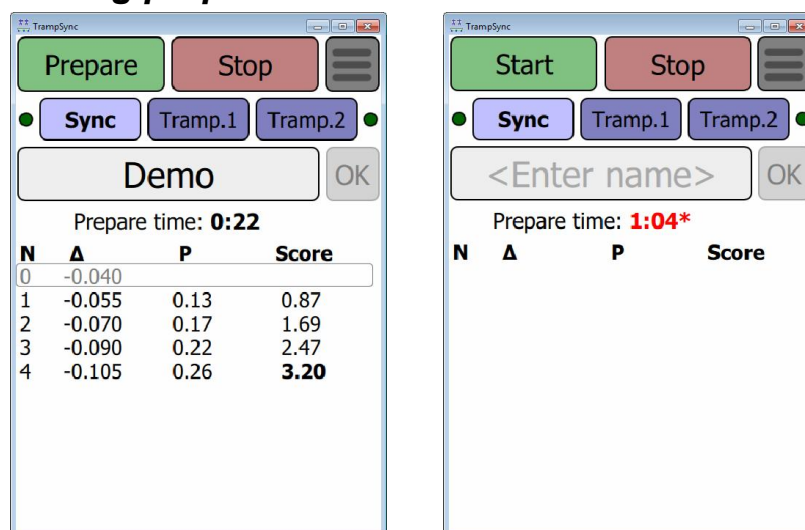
TrampSync

Prepare | Stop

Sync | Tramp.1 | Tramp.2

Demo | OK

Prepare time: **0:22**

| N | Δ | P | Score |
|---|---|---|---|
| 0 | -0.040 | | |
| 1 | -0.055 | 0.13 | 0.87 |
| 2 | -0.070 | 0.17 | 1.69 |
| 3 | -0.090 | 0.22 | 2.47 |
| 4 | -0.105 | 0.26 | **3.20** |

TrampSync

Start | Stop

Sync | Tramp.1 | Tramp.2

<Enter name> | OK

Prepare time: **1:04***

| N | Δ | P | Score |
|---|---|---|---|